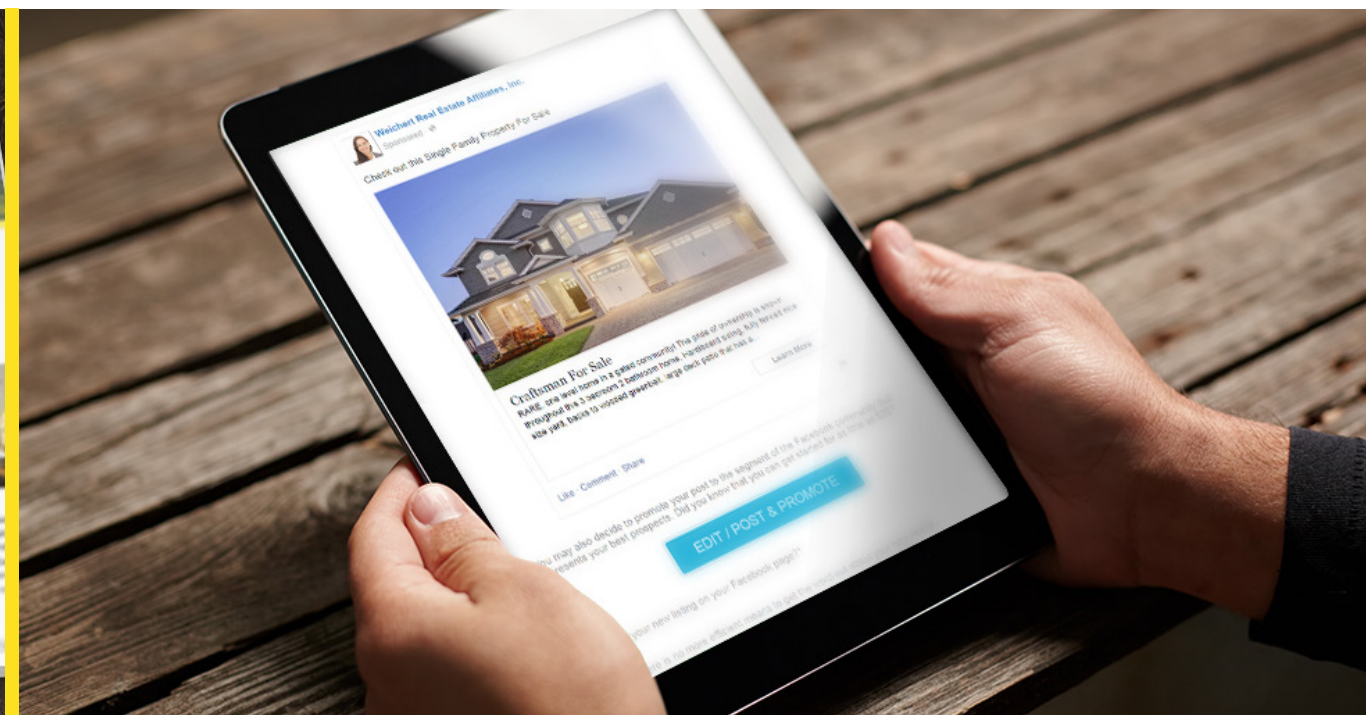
Weichert Real Estate Affiliates, Inc.
Sponsored

Check out this Single Family Property For Sale

Craftsman For Sale
RARE, one level home in a gated community! The pride of ownership is shown throughout this 3 bedroom 2 bathroom home. Hardboard siding, fully fenced nice side yard, backs to wooded greenbelt, large deck patio that has a...

Learn More

Like · Comment · Share

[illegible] you may also decide to promote your post to the segment of the Facebook community that represents your best prospects. Did you know that you can get started for as little as $10?

EDIT / POST & PROMOTE

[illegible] your new listing on your Facebook page?

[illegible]